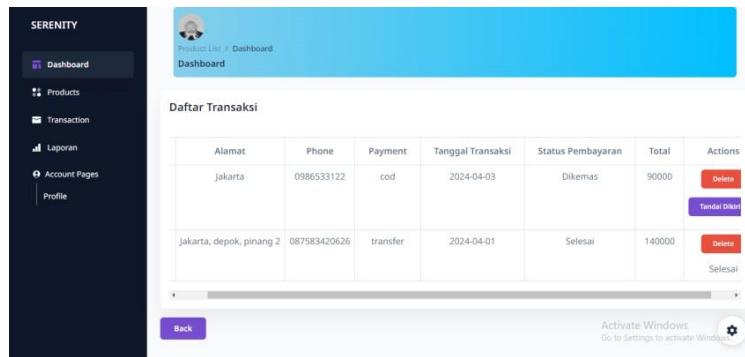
SERENITY

Dashboard

Products

Transaction

Laporan

Account Pages

Profile

Product List / Dashboard

Dashboard

Daftar Transaksi

| Alamat | Phone | Payment | Tanggal Transaksi | Status Pembayaran | Total | Actions |
|---|---|---|---|---|---|---|
| Jakarta | 0986533122 | cod | 2024-04-03 | Dikemas | 90000 | Delete Tandai Dikiri |
| Jakarta, depok, pinang 2 | 087583420626 | transfer | 2024-04-01 | Selesai | 140000 | Delete Selesai |

Back

Activate Windows
Go to Settings to activate Windows.